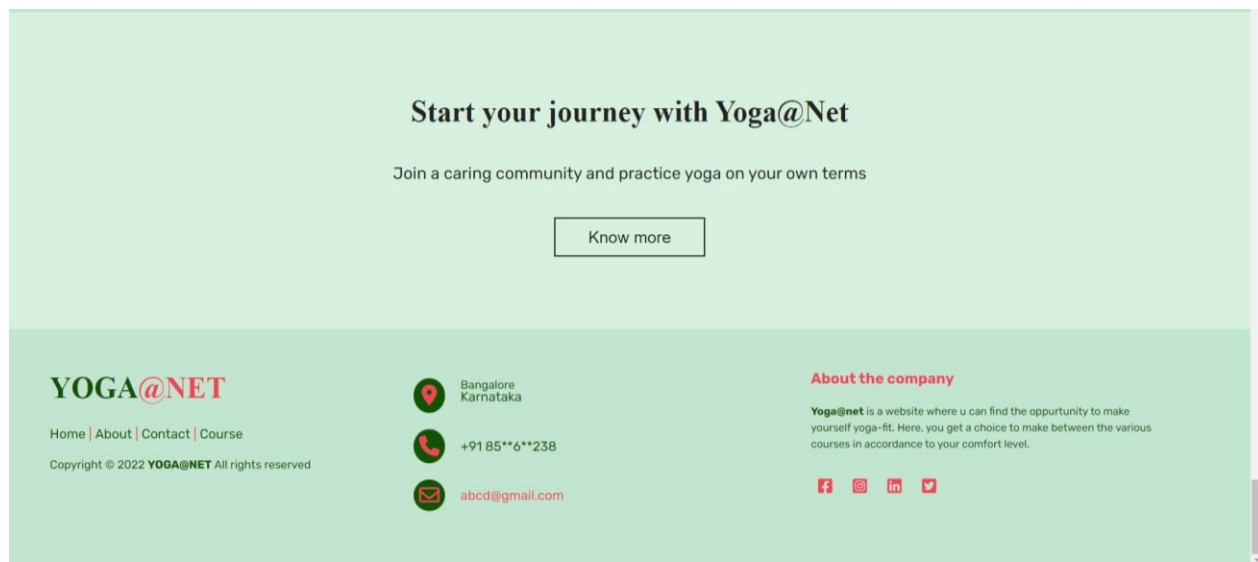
Start your journey with Yoga@Net

Join a caring community and practice yoga on your own terms

Know more

YOGA@NET

Home | About | Contact | Course

Copyright © 2022 YOGA@NET All rights reserved

Bangalore
Karnataka

+91 85**6**238

abcd@gmail.com

About the company

Yoga@net is a website where u can find the oppurtunity to make yourself yoga-fit. Here, you get a choice to make between the various courses in accordance to your comfort level.